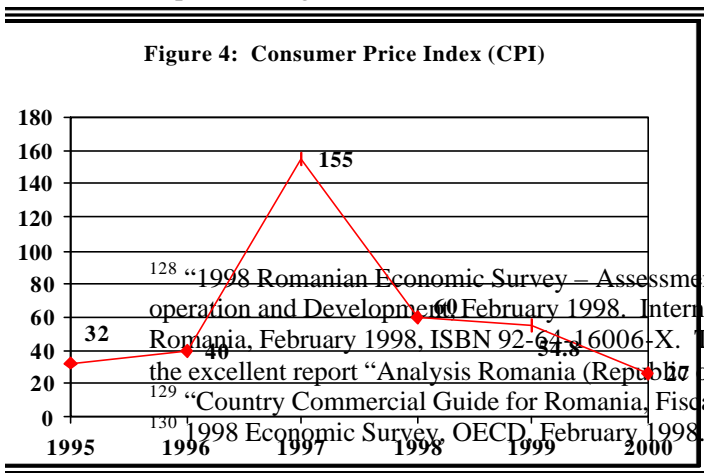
Figure 4: Consumer Price Index (CPI)

180
160
140
120
100
80
60
40
20
0

1995 1996 1997 1998 1999 2000

32
40
155
60
54.8
27

$^{128}$ "1998 Romanian Economic Survey – Assessme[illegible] operation and Development, February 1998. Intern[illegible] Romania, February 1998, ISBN 92-64-16006-X. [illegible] the excellent report "Analysis Romania (Republic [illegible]
$^{129}$ "Country Commercial Guide for Romania, Fisca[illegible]
$^{130}$ 1998 Economic Survey, OECD, February 1998.